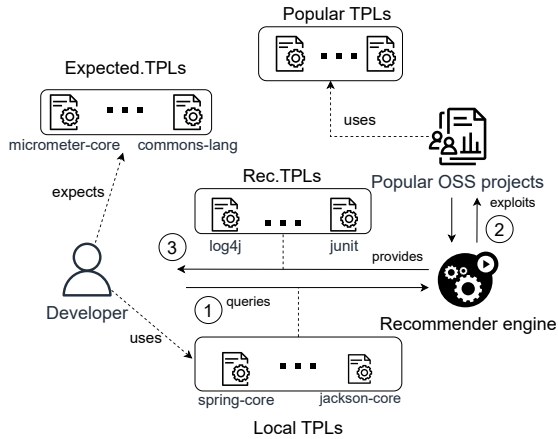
Popular TPLs

Expected.TPLs

micrometer-core commons-lang

uses

Popular OSS projects

expects

Rec.TPLs

exploits

2

3

log4j

junit

provides

1 queries

Developer

Recommender engine

uses

spring-core

jackson-core

Local TPLs